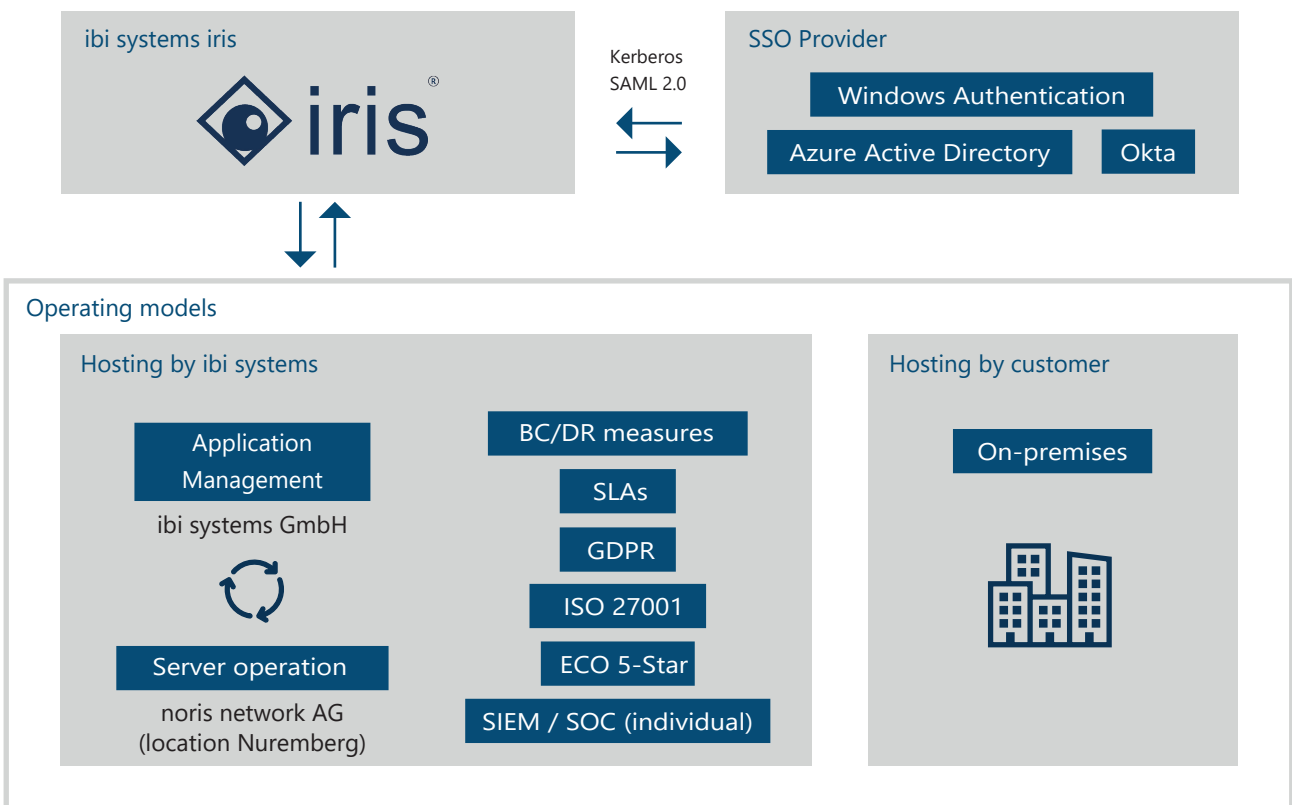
ibi systems iris

iris®

Kerberos
SAML 2.0

SSO Provider

Windows Authentication

Azure Active Directory

Okta

Operating models

Hosting by ibi systems

Application Management

ibi systems GmbH

Server operation

noris network AG
(location Nuremberg)

BC/DR measures

SLAs

GDPR

ISO 27001

ECO 5-Star

SIEM / SOC (individual)

Hosting by customer

On-premises